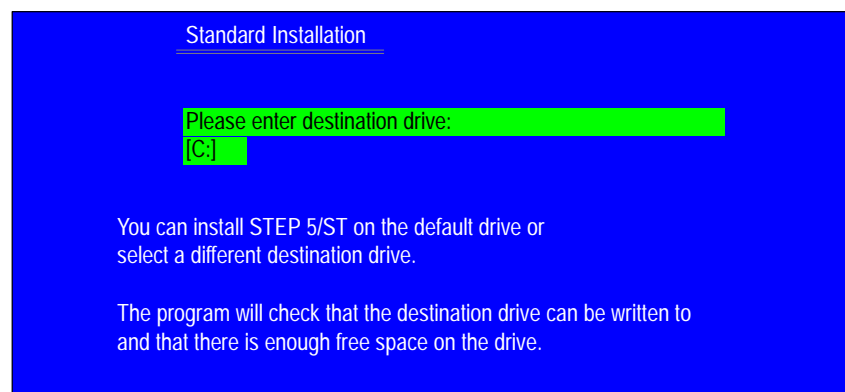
Standard Installation

Please enter destination drive:
[C:]

You can install STEP 5/ST on the default drive or select a different destination drive.

The program will check that the destination drive can be written to and that there is enough free space on the drive.